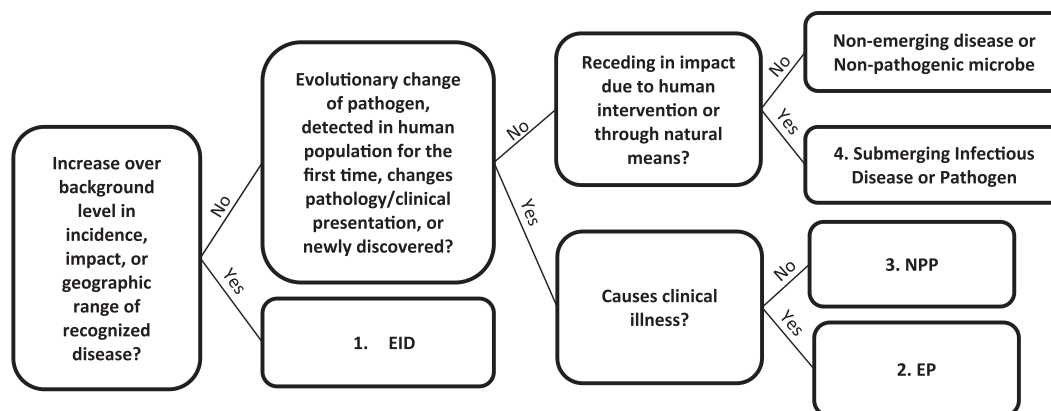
Increase over background level in incidence, impact, or geographic range of recognized disease?

No

Yes

Evolutionary change of pathogen, detected in human population for the first time, changes pathology/clinical presentation, or newly discovered?

1. EID

No

Yes

Receding in impact due to human intervention or through natural means?

Causes clinical illness?

No

Yes

Non-emerging disease or Non-pathogenic microbe

4. Submerging Infectious Disease or Pathogen

No

Yes

3. NPP

2. EP